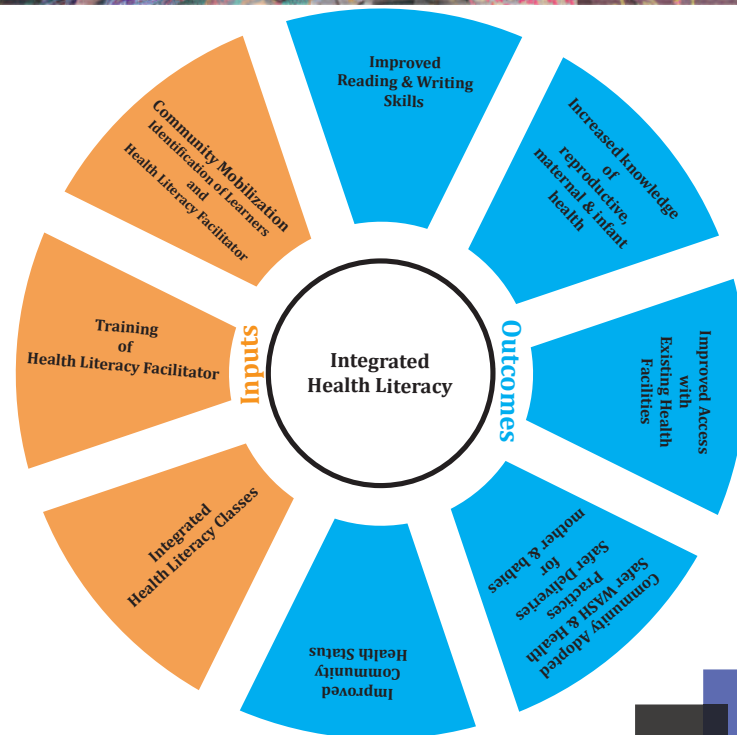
Integrated Health Literacy

Inputs

Outcomes

Community Mobilization Identification of Learners and Health Literacy Facilitator

Training of Health Literacy Facilitator

Integrated Health Literacy Classes

Improved Reading & Writing Skills

Increased knowledge of reproductive, maternal & infant health

Improved Access with Existing Health Facilities

Community Adopted Safer WASH & Health Practices Safer Deliveries for mother & babies

Improved Community Health Status